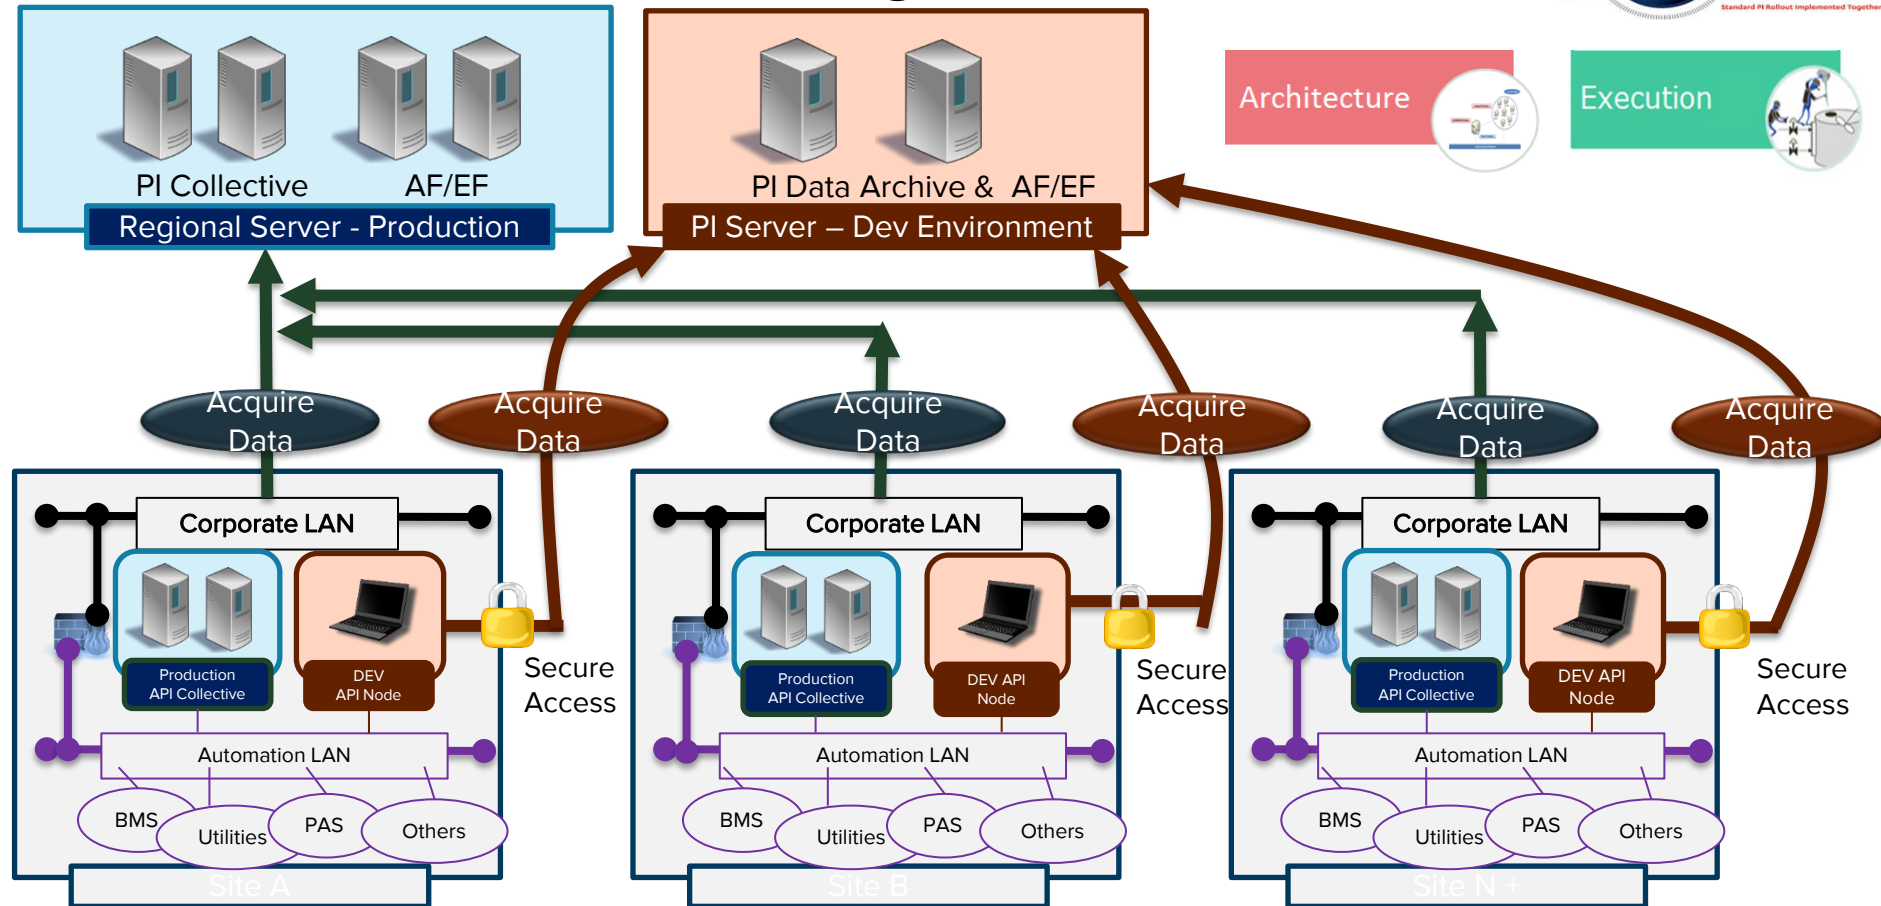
PI Collective AF/EF
Regional Server - Production

PI Data Archive & AF/EF
PI Server – Dev Environment

Standard PI Rollout Implemented Together

Architecture

Execution

Acquire Data

Acquire Data

Acquire Data

Acquire Data

Acquire Data

Acquire Data

Corporate LAN
Production API Collective
DEV API Node
Automation LAN
BMS
Utilities
PAS
Others
Site A

Secure Access

Corporate LAN
Production API Collective
DEV API Node
Automation LAN
BMS
Utilities
PAS
Others
Site B

Secure Access

Corporate LAN
Production API Collective
DEV API Node
Automation LAN
BMS
Utilities
PAS
Others
Site N +

Secure Access